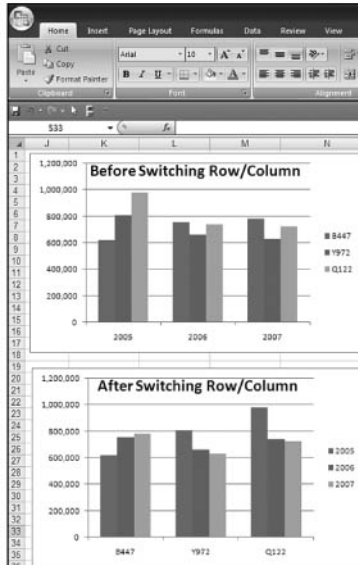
Home Insert Page Layout Formulas Data Review View

Cut
Copy
Paste
Format Painter
Clipboard

Arial 10 A A
B I U
Font

Alignment

S33 fx

J K L M N

1
2 1,200,000
3 Before Switching Row/Column
4 1,000,000
5
6 800,000
7
8 600,000
9
10 400,000
11
12 200,000
13
14 0
15 2005 2006 2007
16
17
18

B447
Y972
Q122

19
20 1,200,000
21 After Switching Row/Column
22 1,000,000
23
24 800,000
25
26 600,000
27
28 400,000
29
30 200,000
31
32 0
33 B447 Y972 Q122
34
35
36

2005
2006
2007